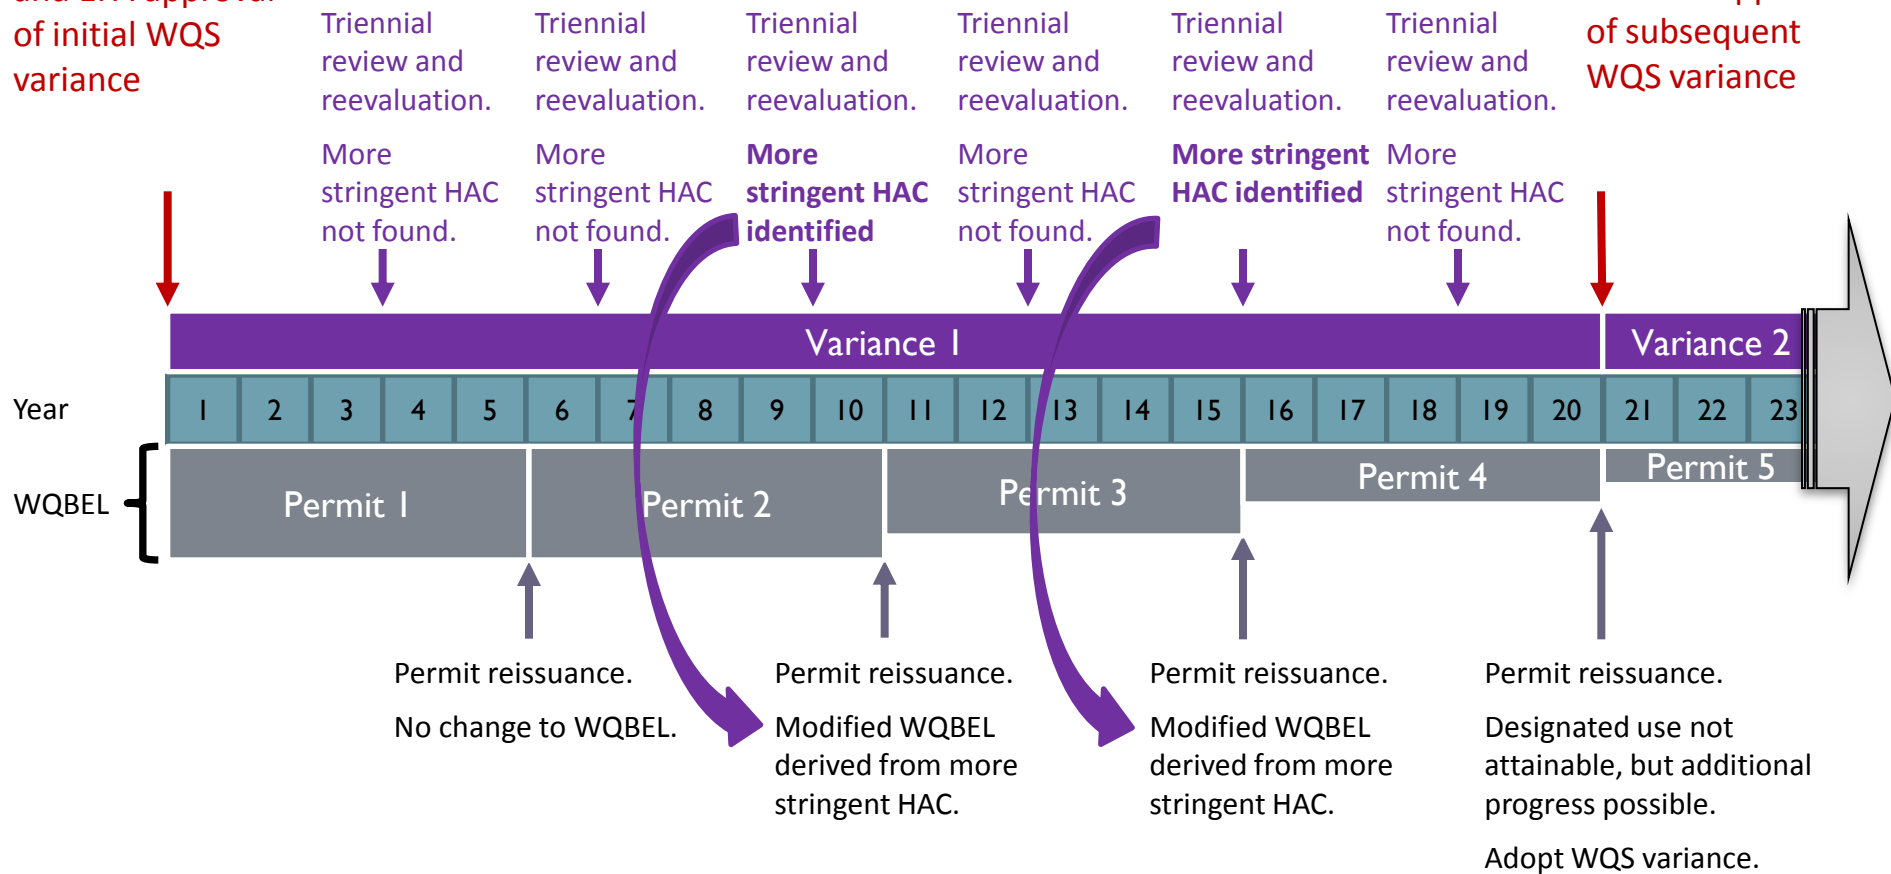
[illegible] of initial WQS variance

Triennial review and reevaluation.

More stringent HAC not found.

Triennial review and reevaluation.

More stringent HAC not found.

Triennial review and reevaluation.

More stringent HAC identified

Triennial review and reevaluation.

More stringent HAC not found.

Triennial review and reevaluation.

More stringent HAC identified

Triennial review and reevaluation.

More stringent HAC not found.

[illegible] of subsequent WQS variance

Variance 1

Variance 2

Year

| 1 | 2 | 3 | 4 | 5 | 6 | 7 | 8 | 9 | 10 | 11 | 12 | 13 | 14 | 15 | 16 | 17 | 18 | 19 | 20 | 21 | 22 | 23 |
|---|---|---|---|---|---|---|---|---|---|---|---|---|---|---|---|---|---|---|---|---|---|---|

WQBEL

Permit 1

Permit 2

Permit 3

Permit 4

Permit 5

Permit reissuance.

No change to WQBEL.

Permit reissuance.

Modified WQBEL derived from more stringent HAC.

Permit reissuance.

Modified WQBEL derived from more stringent HAC.

Permit reissuance.

Designated use not attainable, but additional progress possible.

Adopt WQS variance.